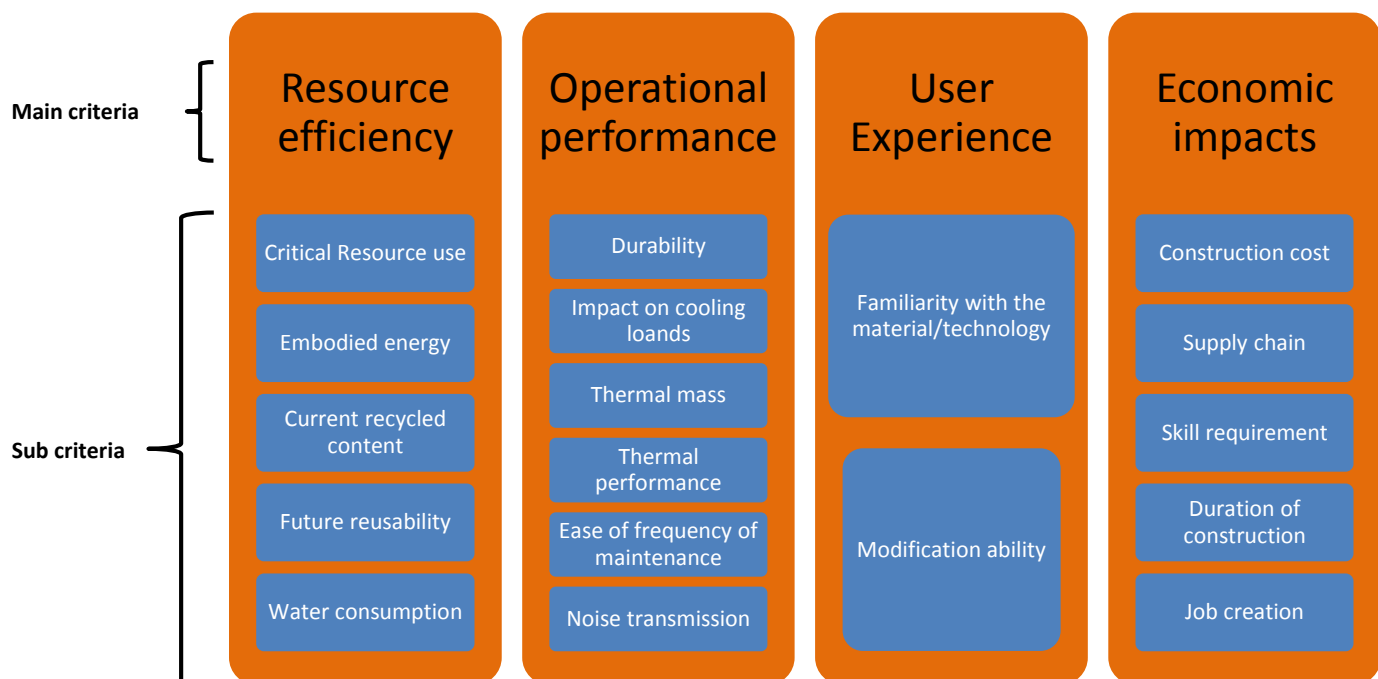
Main criteria

Sub criteria

Resource efficiency

Critical Resource use

Embodied energy

Current recycled content

Future reusability

Water consumption

Operational performance

Durability

Impact on cooling loands

Thermal mass

Thermal performance

Ease of frequency of maintenance

Noise transmission

User Experience

Familiarity with the material/technology

Modification ability

Economic impacts

Construction cost

Supply chain

Skill requirement

Duration of construction

Job creation